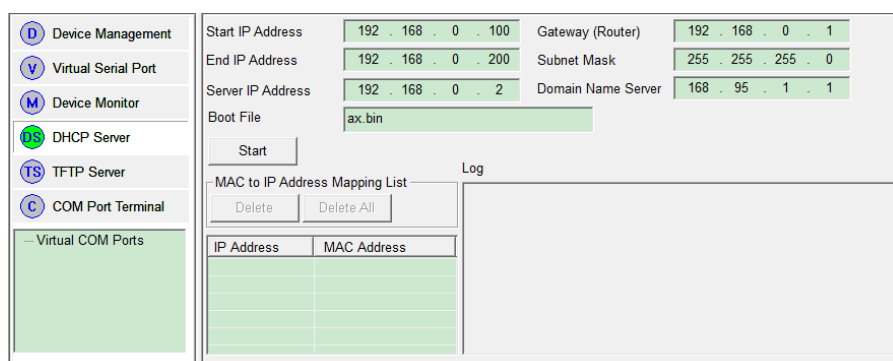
D Device Management
V Virtual Serial Port
M Device Monitor
DS DHCP Server
TS TFTP Server
C COM Port Terminal
Virtual COM Ports

Start IP Address 192 . 168 . 0 . 100
End IP Address 192 . 168 . 0 . 200
Server IP Address 192 . 168 . 0 . 2
Boot File ax.bin
Gateway (Router) 192 . 168 . 0 . 1
Subnet Mask 255 . 255 . 255 . 0
Domain Name Server 168 . 95 . 1 . 1

Start

MAC to IP Address Mapping List
Delete Delete All

| IP Address | MAC Address |
|---|---|

Log